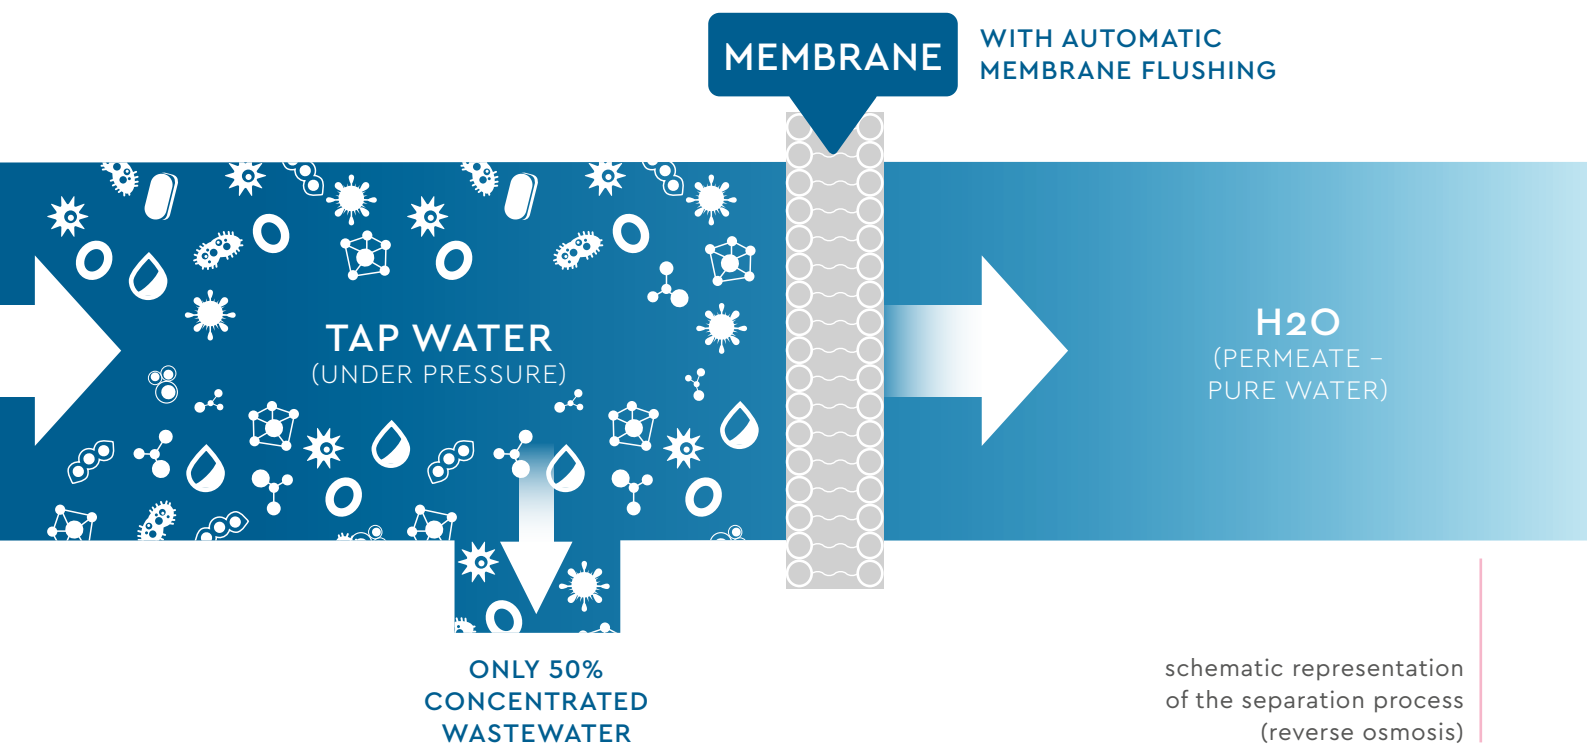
MEMBRANE

WITH AUTOMATIC MEMBRANE FLUSHING

TAP WATER
(UNDER PRESSURE)

H2O
(PERMEATE – PURE WATER)

ONLY 50% CONCENTRATED WASTEWATER

schematic representation of the separation process (reverse osmosis)